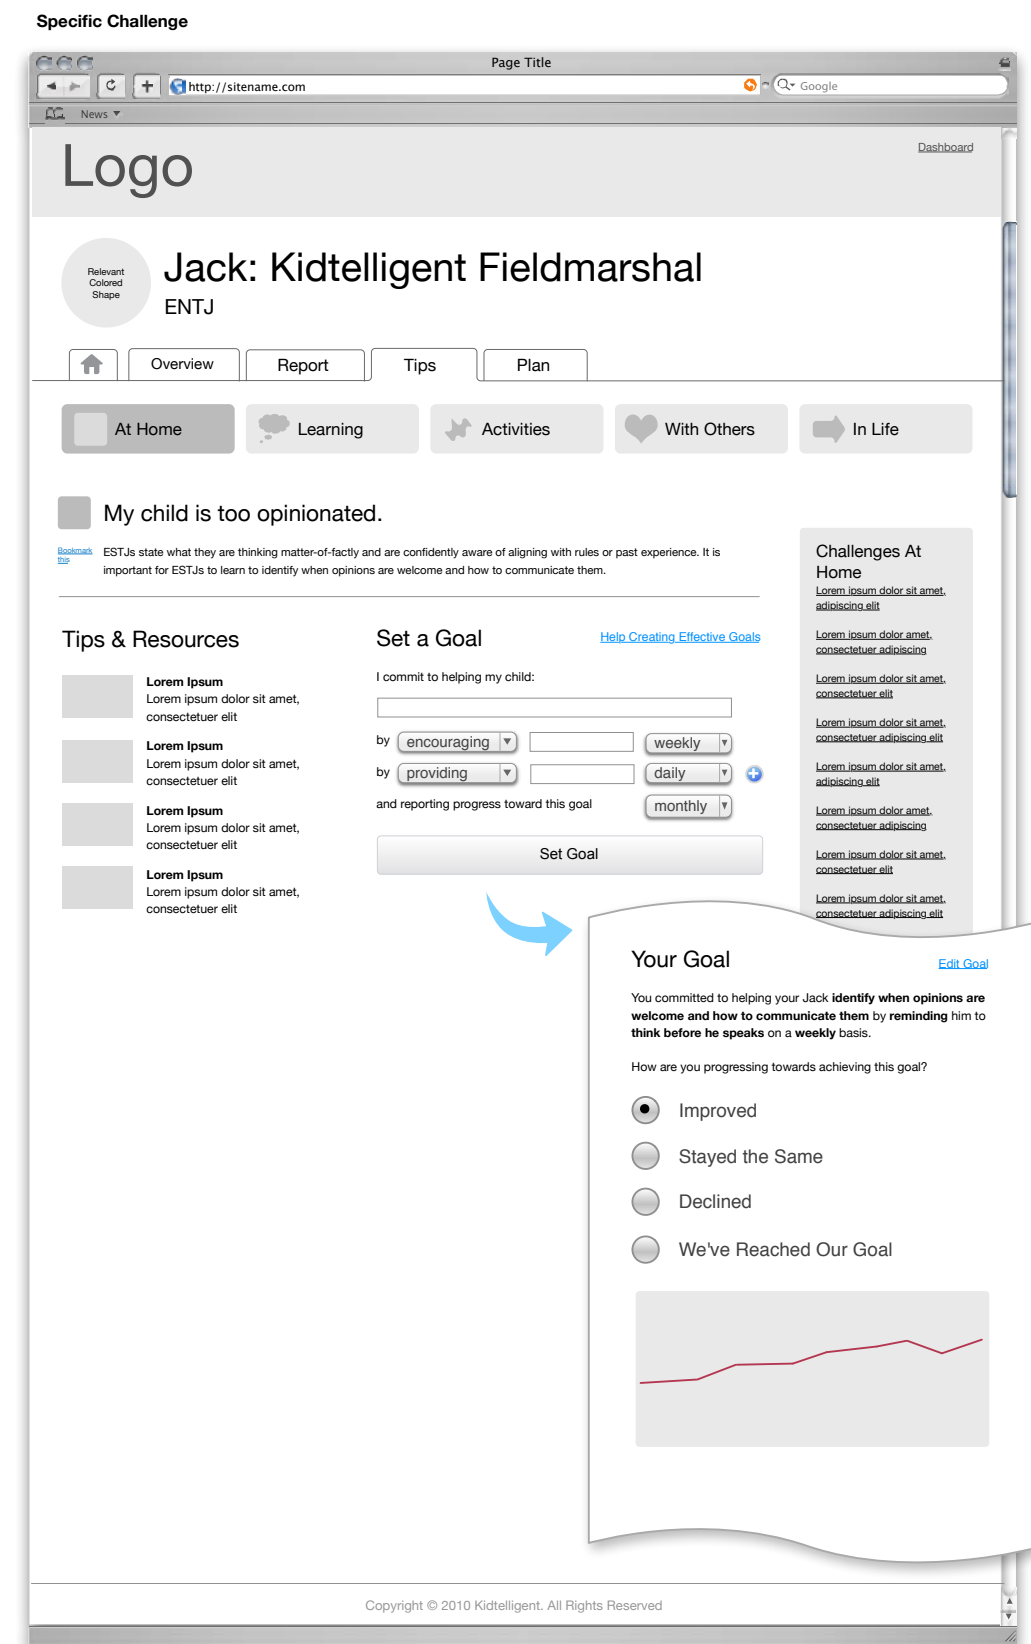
Specific Challenge

Page Title

http://sitename.com

Google

News

Logo

Dashboard

Relevant Colored Shape

Jack: Kidtelligent Fieldmarshal

ENTJ

Overview Report Tips Plan

At Home Learning Activities With Others In Life

My child is too opinionated.

Bookmark this

ESTJs state what they are thinking matter-of-factly and are confidently aware of aligning with rules or past experience. It is important for ESTJs to learn to identify when opinions are welcome and how to communicate them.

Challenges At Home

Lorem ipsum dolor sit amet, adipiscing elit

Lorem ipsum dolor amet, consectetuer adipiscing

Lorem ipsum dolor sit amet, consectetuer elit

Lorem ipsum dolor sit amet, consectetuer adipiscing elit

Lorem ipsum dolor sit amet, adipiscing elit

Lorem ipsum dolor amet, consectetuer adipiscing

Lorem ipsum dolor sit amet, consectetuer elit

Lorem ipsum dolor sit amet, consectetuer adipiscing elit

Tips & Resources

Lorem Ipsum
Lorem ipsum dolor sit amet, consectetuer elit

Lorem Ipsum
Lorem ipsum dolor sit amet, consectetuer elit

Lorem Ipsum
Lorem ipsum dolor sit amet, consectetuer elit

Lorem Ipsum
Lorem ipsum dolor sit amet, consectetuer elit

Set a Goal

Help Creating Effective Goals

I commit to helping my child:

by encouraging weekly

by providing daily

and reporting progress toward this goal monthly

Set Goal

Your Goal

Edit Goal

You committed to helping your Jack **identify when opinions are welcome and how to communicate them** by **reminding** him to **think before he speaks** on a **weekly** basis.

How are you progressing towards achieving this goal?

Improved

Stayed the Same

Declined

We've Reached Our Goal

Copyright © 2010 Kidtelligent. All Rights Reserved